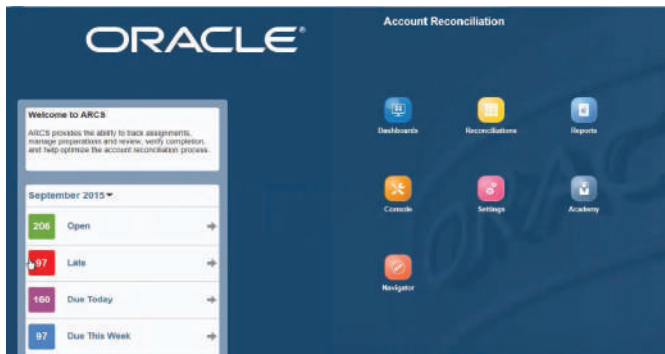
ORACLE®

Account Reconciliation

Welcome to ARCS

ARCS provides the ability to track assignments, manage preparations and review, verify completion, and help optimize the account reconciliation process.

September 2015

206 Open

97 Late

160 Due Today

97 Due This Week

Dashboards

Reconciliations

Reports

Console

Settings

Academy

Navigator